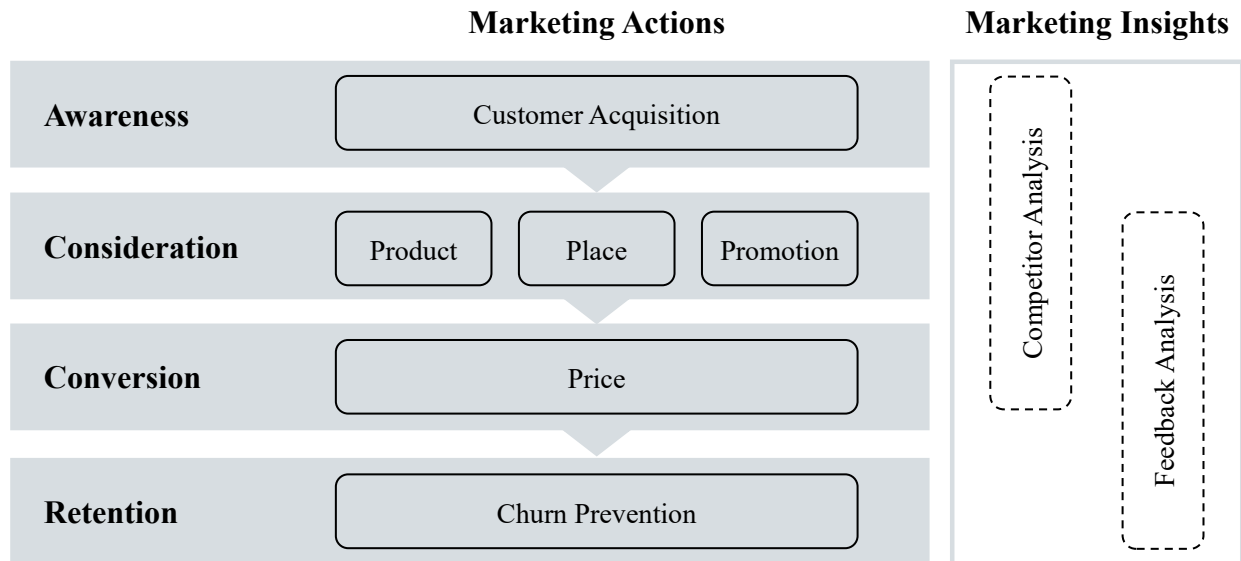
Marketing Actions

Marketing Insights

Awareness

Customer Acquisition

Consideration

Product

Place

Promotion

Conversion

Price

Retention

Churn Prevention

Competitor Analysis

Feedback Analysis